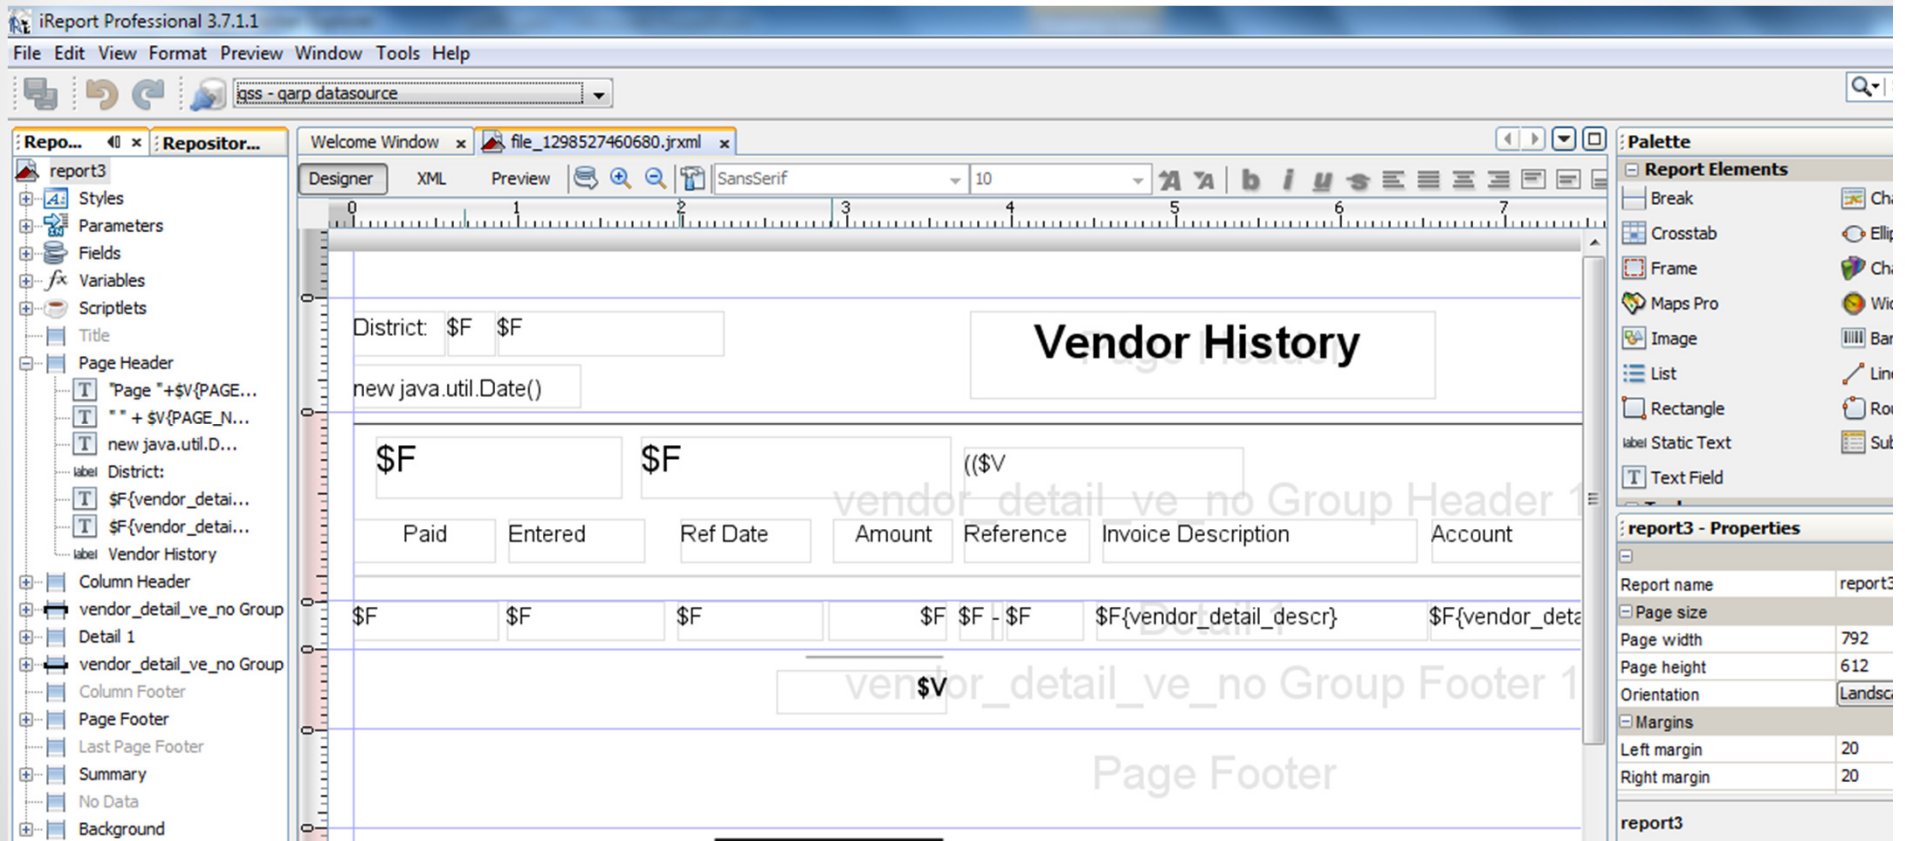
iReport Professional 3.7.1.1

File Edit View Format Preview Window Tools Help

qss - qarp datasource

Repo... Repositor...

report3
Styles
Parameters
Fields
Variables
Scriptlets
Title
Page Header
"Page "+$V{PAGE...
" " + $V{PAGE_N...
new java.util.D...
District:
$F{vendor_detai...
$F{vendor_detai...
Vendor History
Column Header
vendor_detail_ve_no Group
Detail 1
vendor_detail_ve_no Group
Column Footer
Page Footer
Last Page Footer
Summary
No Data
Background

Welcome Window × file_1298527460680.jrxml ×

Designer XML Preview SansSerif 10

0 1 2 3 4 5 6 7

District: $F $F
Vendor History
Page Header
new java.util.Date()
$F $F (($V
vendor_detail_ve_no Group Header 1
Paid Entered Ref Date Amount Reference Invoice Description Account
$F $F $F $F $F - $F $F{vendor_detail_descr} $F{vendor_deta
Detail 1
$V
vendor_detail_ve_no Group Footer 1
Page Footer

Palette
Report Elements
Break
Crosstab
Frame
Maps Pro
Image
List
Rectangle
Static Text
Text Field
Ch
Ellip
Ch
Wi
Bar
Lin
Ro
Sub

report3 - Properties
| Report name | report3 |
|---|---|
| Page size | |
| Page width | 792 |
| Page height | 612 |
| Orientation | Landsca |
| Margins | |
| Left margin | 20 |
| Right margin | 20 |

report3